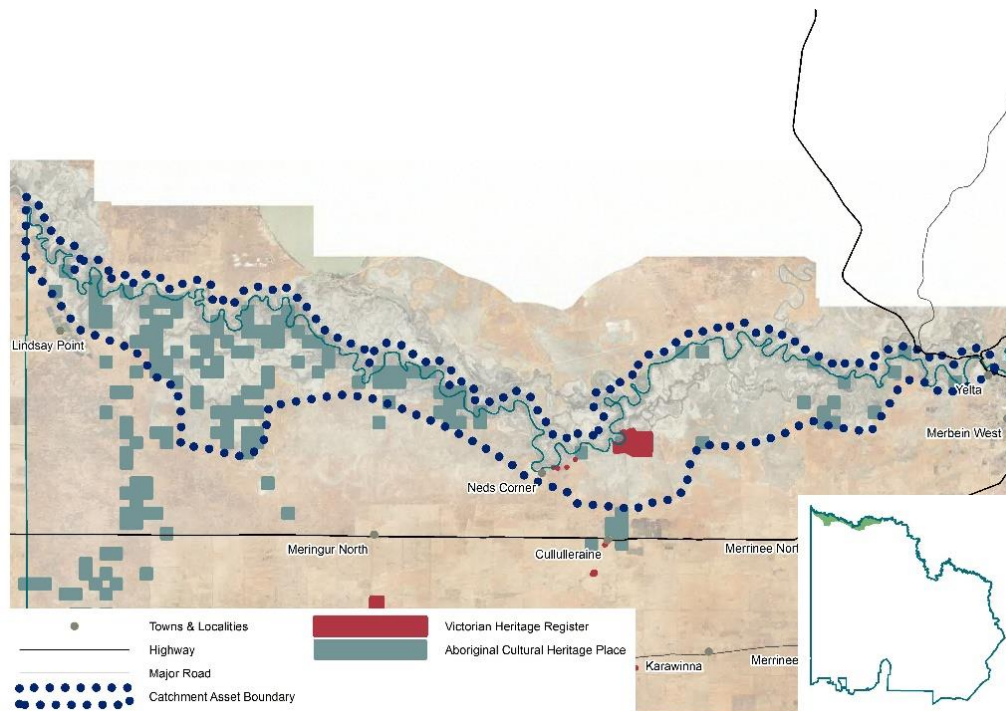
Lindsay Point
Yelta
Merbein West
Neds Corner
Meringur North
Cullulleraine
Merrinee Nort
Karawinna
Merrinee

Towns & Localities
Highway
Major Road
Catchment Asset Boundary
Victorian Heritage Register
Aboriginal Cultural Heritage Place